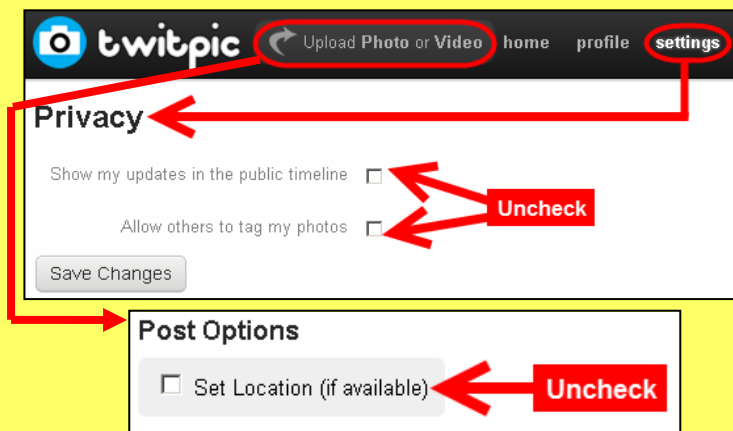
twitpic

Upload Photo or Video home profile settings

Privacy

Show my updates in the public timeline

Allow others to tag my photos

Uncheck

Save Changes

Post Options

Set Location (if available)

Uncheck